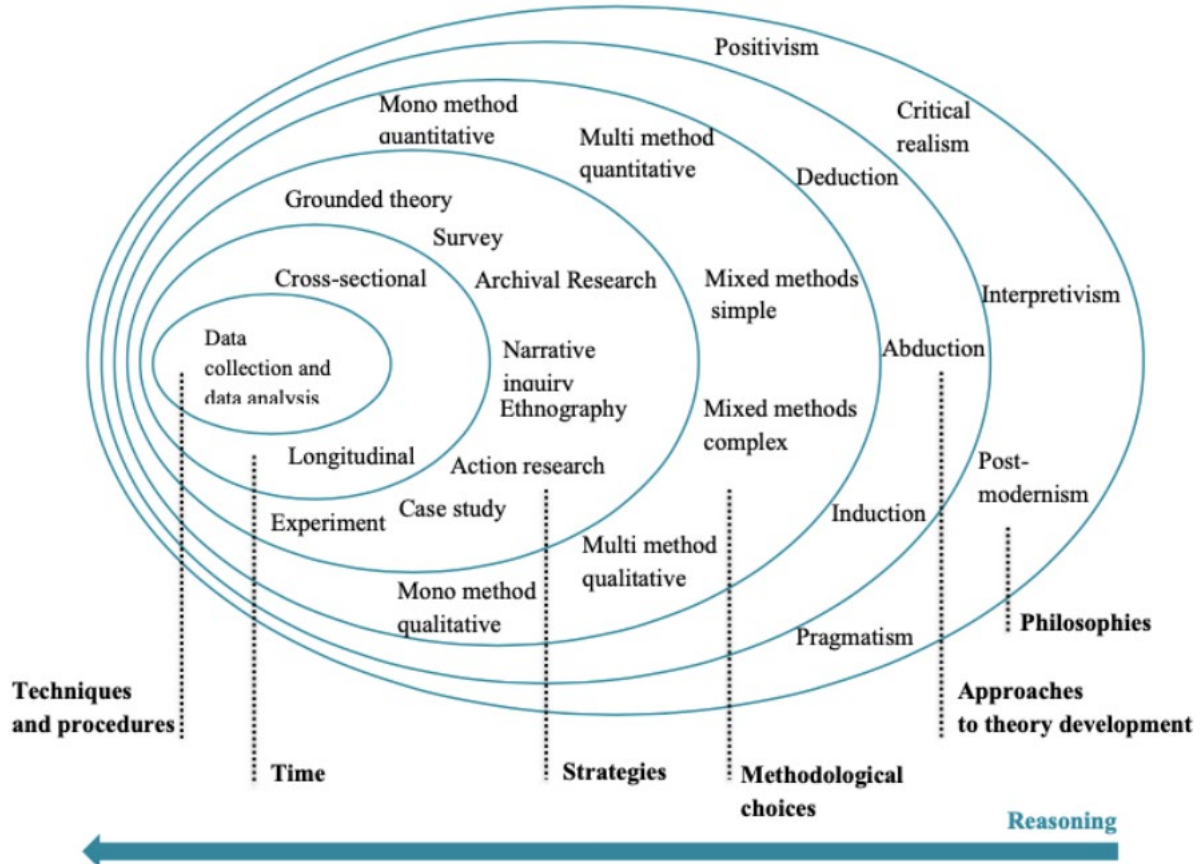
Positivism

Mono method quantitative

Critical realism

Multi method quantitative

Deduction

Grounded theory

Survey

Cross-sectional

Archival Research

Mixed methods simple

Interpretivism

Data collection and data analysis

Narrative inquiry

Ethnography

Abduction

Mixed methods complex

Longitudinal

Action research

Post-modernism

Case study

Experiment

Induction

Multi method qualitative

Mono method qualitative

Pragmatism

Philosophies

Techniques and procedures

Approaches to theory development

Time

Strategies

Methodological choices

Reasoning